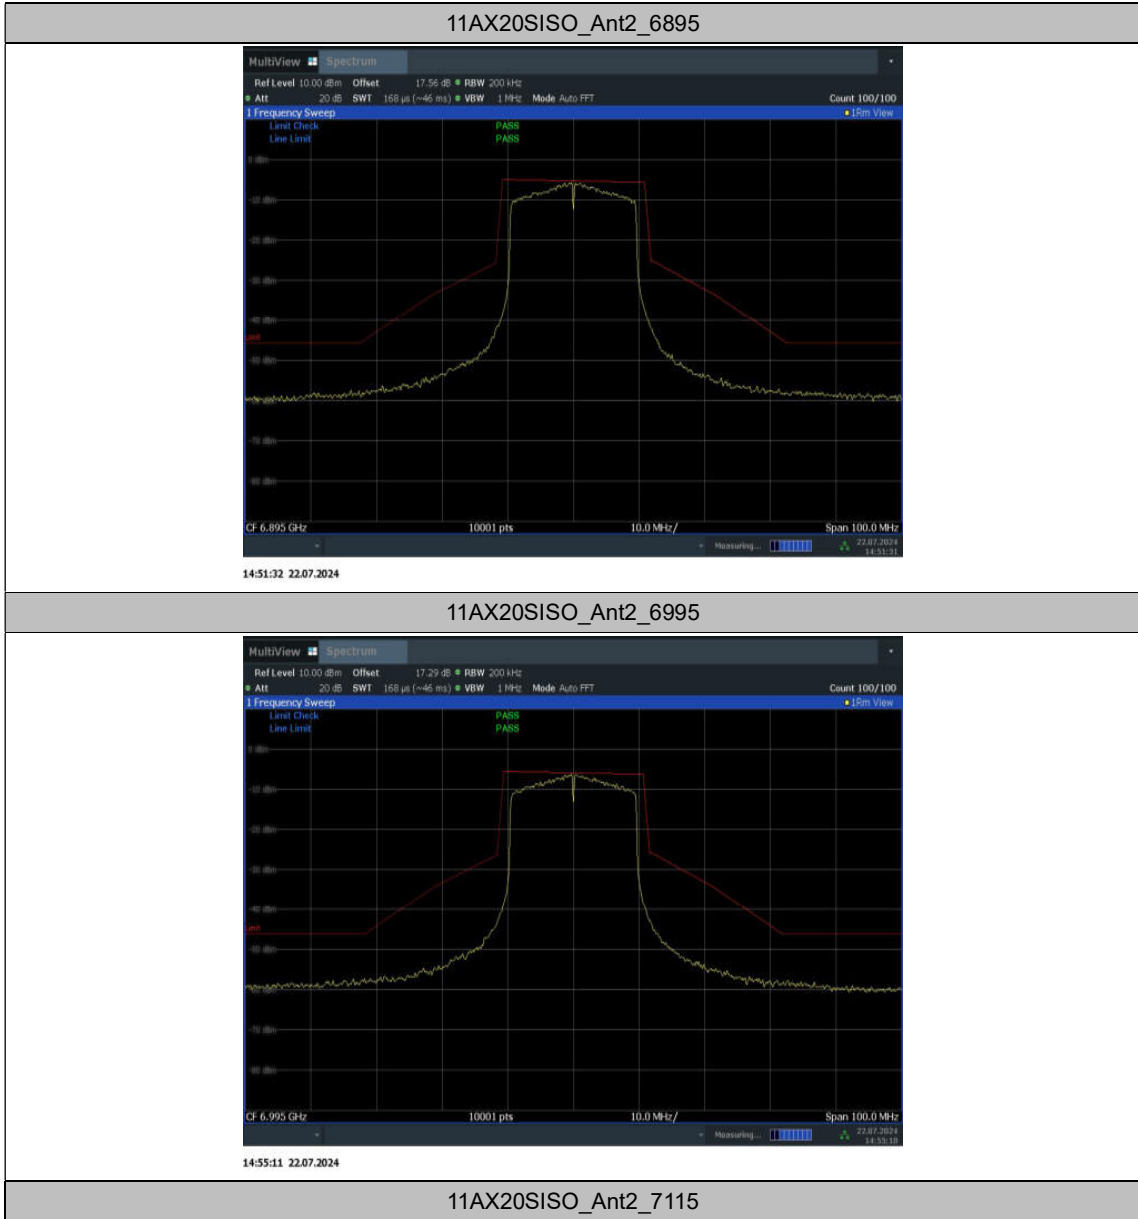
11AX20SISO_Ant2_6895

MultiView Spectrum
Ref Level 10.00 dBm Offset 17.56 dB RBW 200 kHz
Att 20 dB SWT 168 µs (~46 ms) VBW 1 MHz Mode Auto FFT
Count 100/100
1 Frequency Sweep
1Rm View
Limit Check PASS
Line Limit PASS
0 dBm
-10 dBm
-20 dBm
-30 dBm
-40 dBm
-50 dBm
-70 dBm
-80 dBm
CF 6.895 GHz 10001 pts 10.0 MHz/ Span 100.0 MHz
Measuring... 22.07.2024 14:51:31
14:51:32 22.07.2024

11AX20SISO_Ant2_6995

MultiView Spectrum
Ref Level 10.00 dBm Offset 17.29 dB RBW 200 kHz
Att 20 dB SWT 168 µs (~46 ms) VBW 1 MHz Mode Auto FFT
Count 100/100
1 Frequency Sweep
1Rm View
Limit Check PASS
Line Limit PASS
0 dBm
-10 dBm
-20 dBm
-30 dBm
-40 dBm
-50 dBm
-70 dBm
-80 dBm
CF 6.995 GHz 10001 pts 10.0 MHz/ Span 100.0 MHz
Measuring... 22.07.2024 14:55:10
14:55:11 22.07.2024

11AX20SISO_Ant2_7115